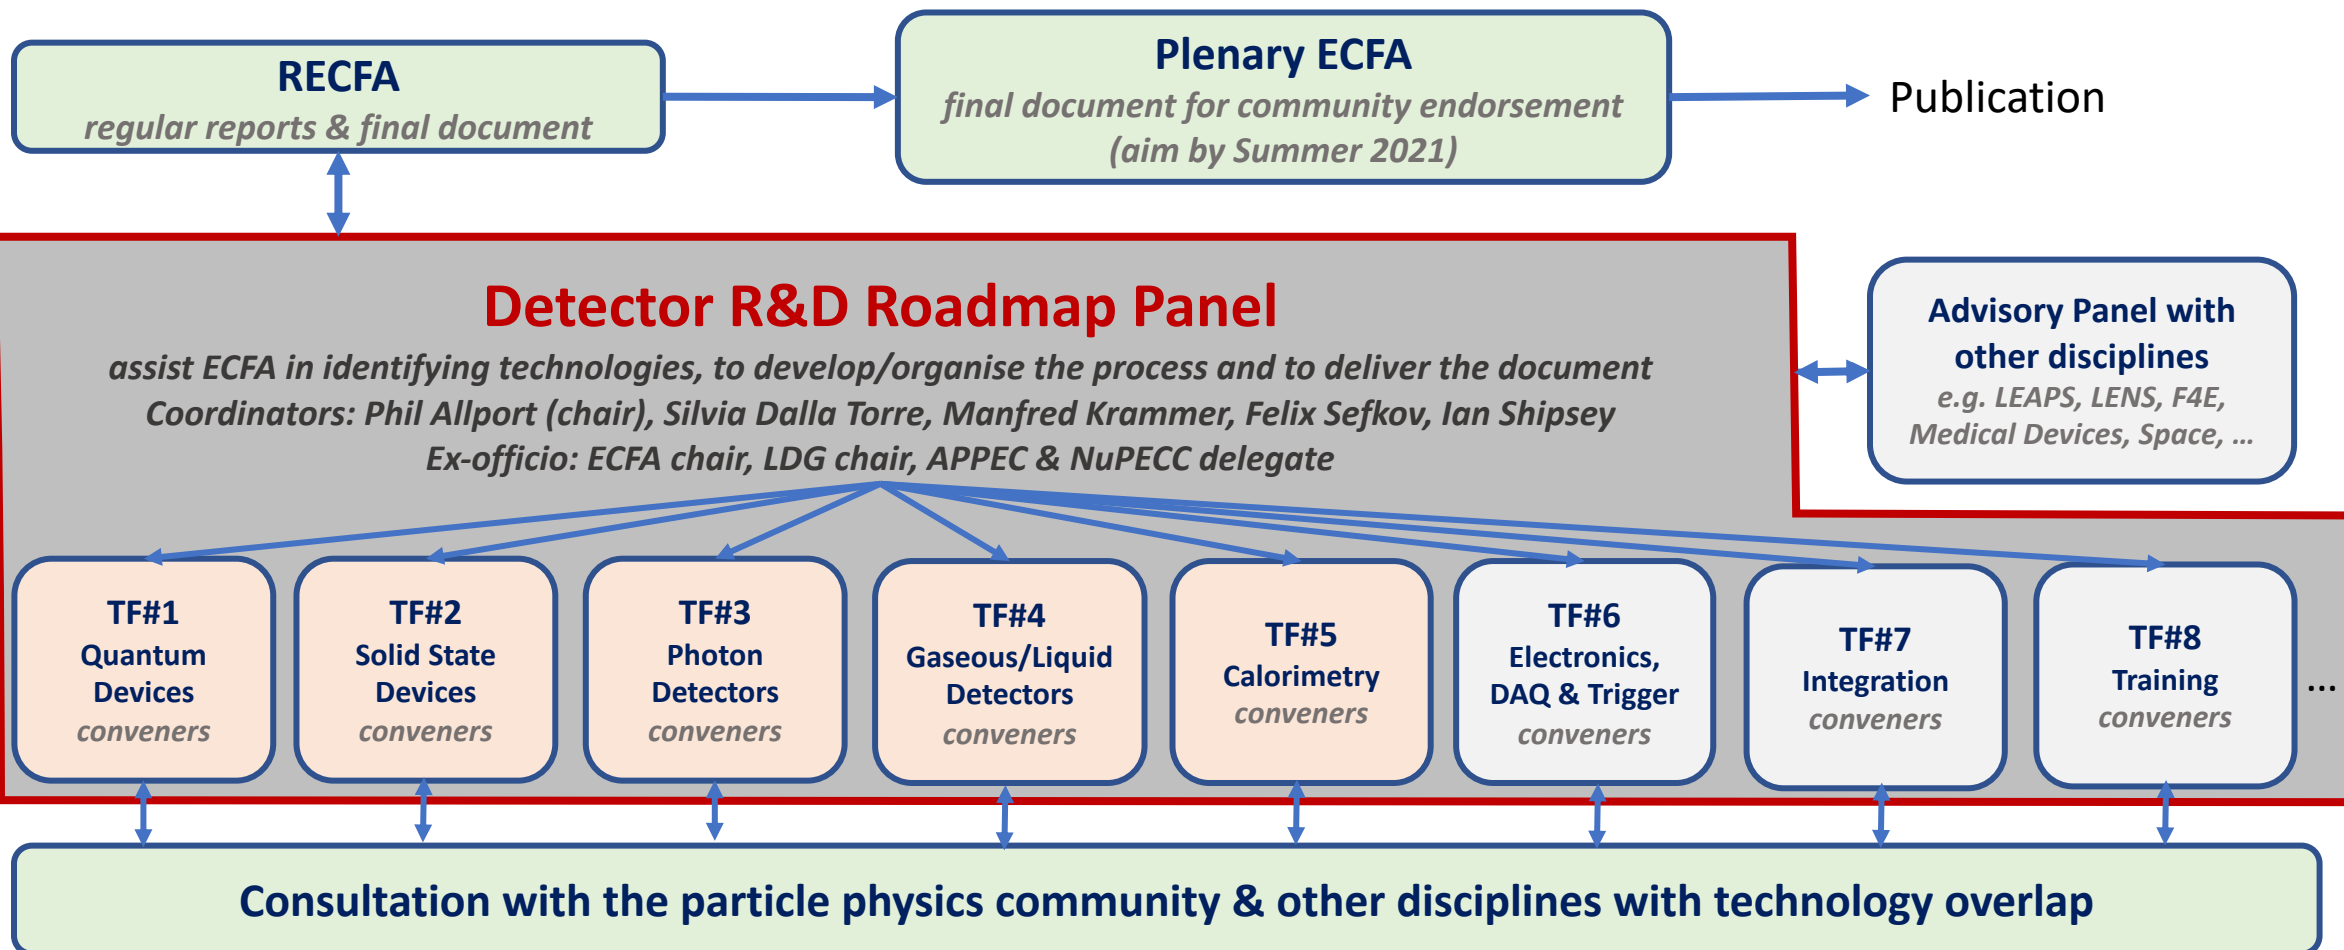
RECFA
regular reports & final document

Plenary ECFA
final document for community endorsement
(aim by Summer 2021)

Publication

Detector R&D Roadmap Panel
assist ECFA in identifying technologies, to develop/organise the process and to deliver the document
Coordinators: Phil Allport (chair), Silvia Dalla Torre, Manfred Krammer, Felix Sefkov, Ian Shipsey
Ex-officio: ECFA chair, LDG chair, APPEC & NuPECC delegate

Advisory Panel with other disciplines
e.g. LEAPS, LENS, F4E, Medical Devices, Space, …

TF#1
Quantum Devices
conveners

TF#2
Solid State Devices
conveners

TF#3
Photon Detectors
conveners

TF#4
Gaseous/Liquid Detectors
conveners

TF#5
Calorimetry
conveners

TF#6
Electronics, DAQ & Trigger
conveners

TF#7
Integration
conveners

TF#8
Training
conveners

…

Consultation with the particle physics community & other disciplines with technology overlap